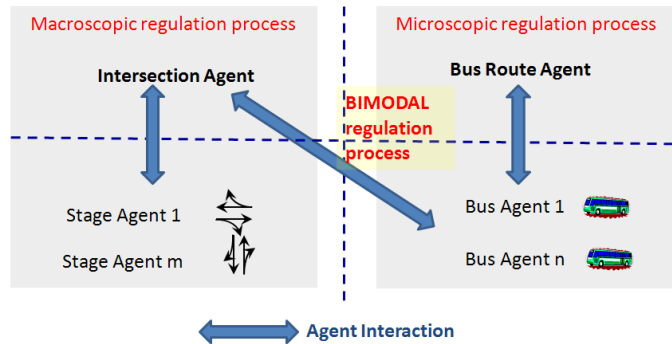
Macroscopic regulation process

Intersection Agent

Stage Agent 1

Stage Agent m

BIMODAL regulation process

Microscopic regulation process

Bus Route Agent

Bus Agent 1

Bus Agent n

Agent Interaction